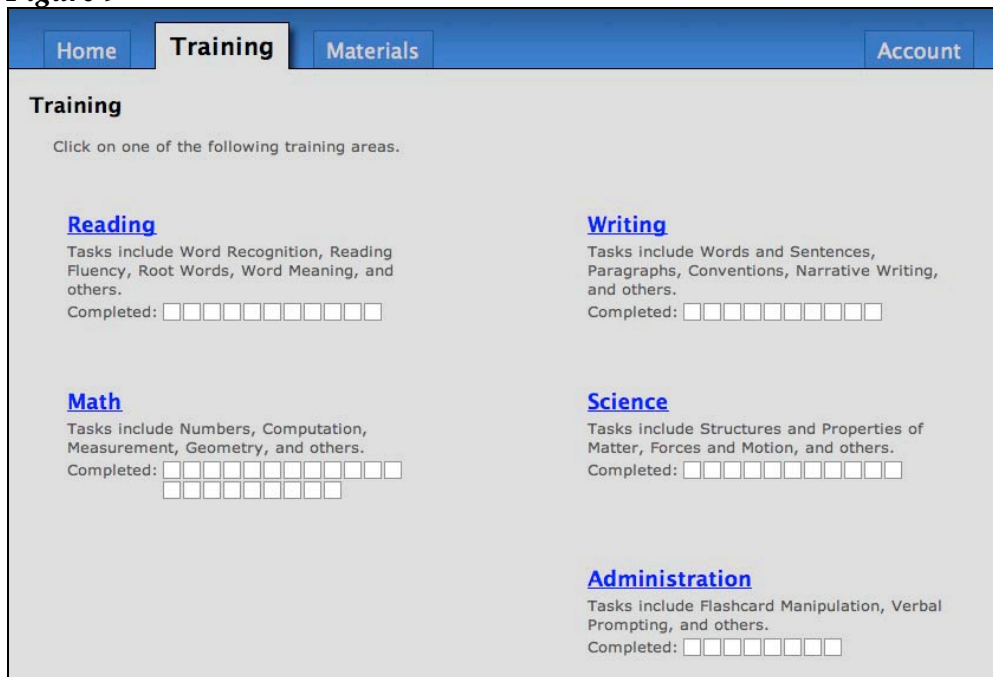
Home Training Materials Account

Training

Click on one of the following training areas.

Reading
Tasks include Word Recognition, Reading Fluency, Root Words, Word Meaning, and others.
Completed:

Writing
Tasks include Words and Sentences, Paragraphs, Conventions, Narrative Writing, and others.
Completed:

Math
Tasks include Numbers, Computation, Measurement, Geometry, and others.
Completed:

Science
Tasks include Structures and Properties of Matter, Forces and Motion, and others.
Completed:

Administration
Tasks include Flashcard Manipulation, Verbal Prompting, and others.
Completed: